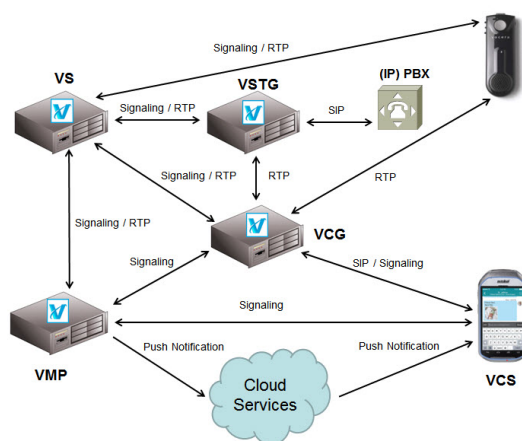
Signaling / RTP

VS

VSTG

(IP) PBX

Signaling / RTP

SIP

Signaling / RTP

RTP

RTP

Signaling / RTP

VCG

Signaling

SIP / Signaling

Signaling

Push Notification

Push Notification

VMP

Cloud Services

VCS